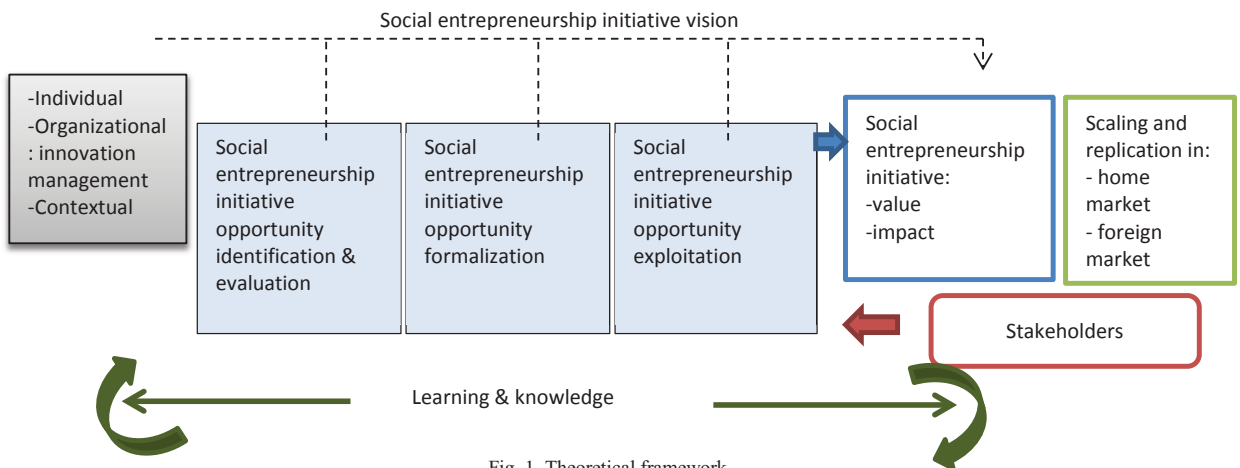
Social entrepreneurship initiative vision

-Individual
-Organizational
: innovation
management
-Contextual

Social entrepreneurship initiative opportunity identification & evaluation

Social entrepreneurship initiative opportunity formalization

Social entrepreneurship initiative opportunity exploitation

Social entrepreneurship initiative:
-value
-impact

Scaling and replication in:
- home market
- foreign market

Stakeholders

Learning & knowledge

Fig. 1. Theoretical framework